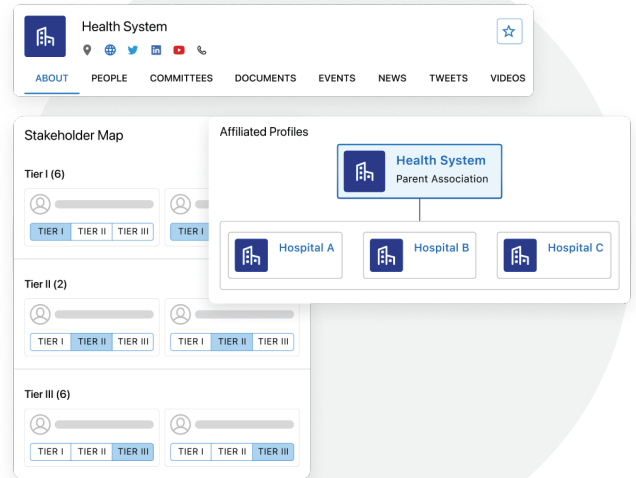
Health System

ABOUT PEOPLE COMMITTEES DOCUMENTS EVENTS NEWS TWEETS VIDEOS

Stakeholder Map

Tier I (6)

TIER I TIER II TIER III

TIER I

Tier II (2)

TIER I TIER II TIER III

TIER I TIER II TIER III

Tier III (6)

TIER I TIER II TIER III

TIER I TIER II TIER III

Affiliated Profiles

Health System
Parent Association

Hospital A

Hospital B

Hospital C